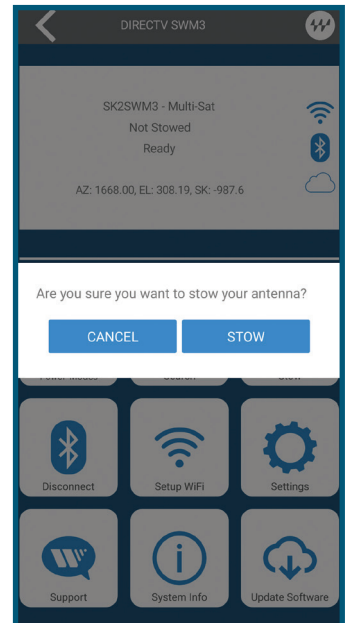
DIRECTV SWM3

SK2SWM3 - Multi-Sat
Not Stowed
Ready

AZ: 1668.00, EL: 308.19, SK: -987.6

Are you sure you want to stow your antenna?

CANCEL STOW

Power Modes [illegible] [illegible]

Disconnect
Setup WiFi
Settings

Support
System Info
Update Software